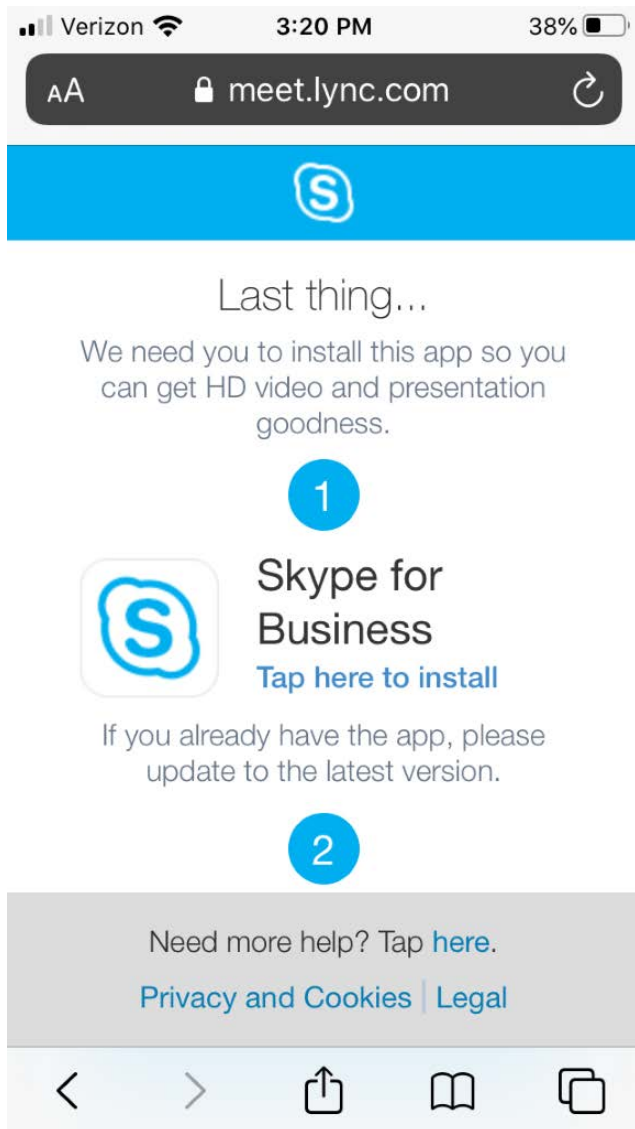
Verizon 3:20 PM 38%

AA meet.lync.com

S

Last thing...

We need you to install this app so you can get HD video and presentation goodness.

1

S

Skype for Business

Tap here to install

If you already have the app, please update to the latest version.

2

Need more help? Tap here.

Privacy and Cookies | Legal